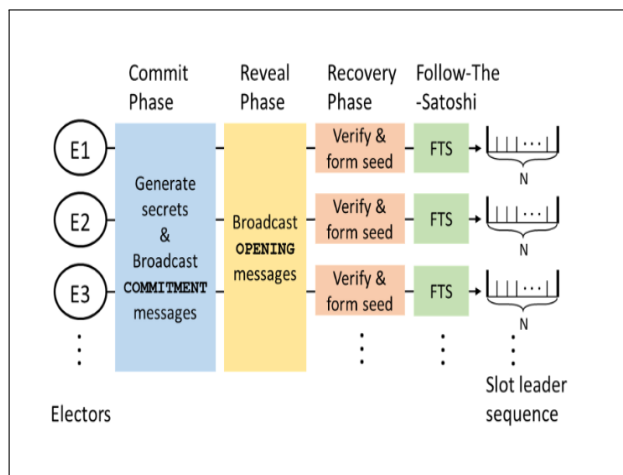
Commit Phase

Reveal Phase

Recovery Phase

Follow-The -Satoshi

E1

E2

E3

Generate secrets & Broadcast COMMITMENT messages

Broadcast OPENING messages

Verify & form seed

FTS

N

Verify & form seed

FTS

N

Verify & form seed

FTS

N

Electors

Slot leader sequence